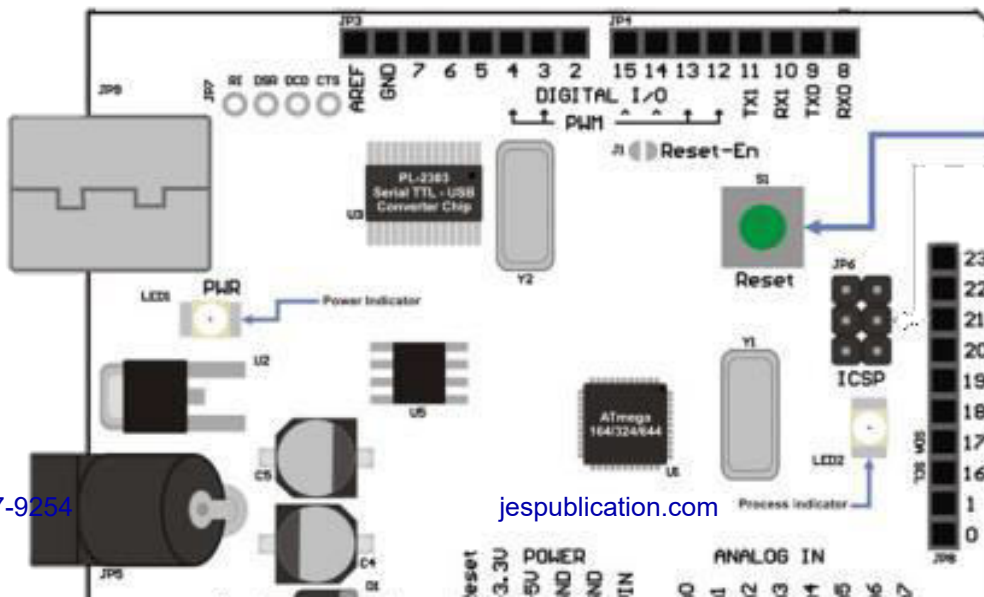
JP3
JP4
AREF GND 7 6 5 4 3 2
15 14 13 12 11 10 9 8
DIGITAL I/O
TX1 RX1 TX0 RX0
PWM
JP8
JP7
RI DSR DCD CTS
J1 Reset-En
PL-2303
Serial TTL - USB
Converter Chip
U3
Y2
S1
Reset
JP6
ICSP
LED1
PWR
Power Indicator
U2
U5
Y1
ATmega
164/324/644
U1
LED2
Process Indicator
C5
C4
D1
JP5
23
22
21
20
19
18
17
16
1
0
SDA SCL
JP8
7-9254
jespublication.com
Reset 3.3V 5V GND GND VIN
POWER
ANALOG IN